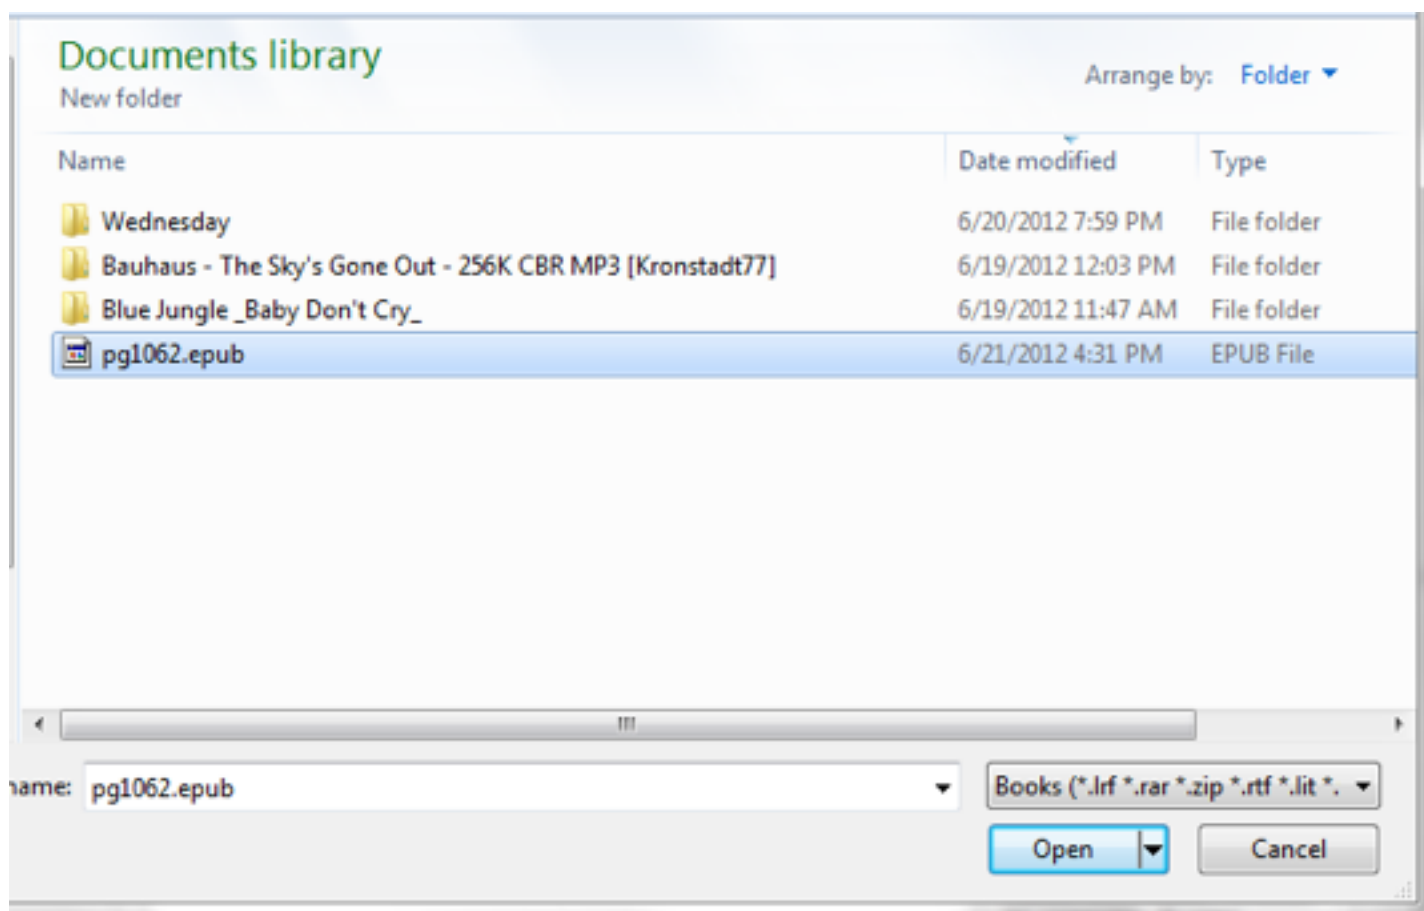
Documents library
New folder

Arrange by: Folder

| Name | Date modified | Type |
|---|---|---|
| Wednesday | 6/20/2012 7:59 PM | File folder |
| Bauhaus - The Sky's Gone Out - 256K CBR MP3 [Kronstadt77] | 6/19/2012 12:03 PM | File folder |
| Blue Jungle _Baby Don't Cry_ | 6/19/2012 11:47 AM | File folder |
| pg1062.epub | 6/21/2012 4:31 PM | EPUB File |

name: pg1062.epub

Books (*.lrf *.rar *.zip *.rtf *.lit *.

Open

Cancel